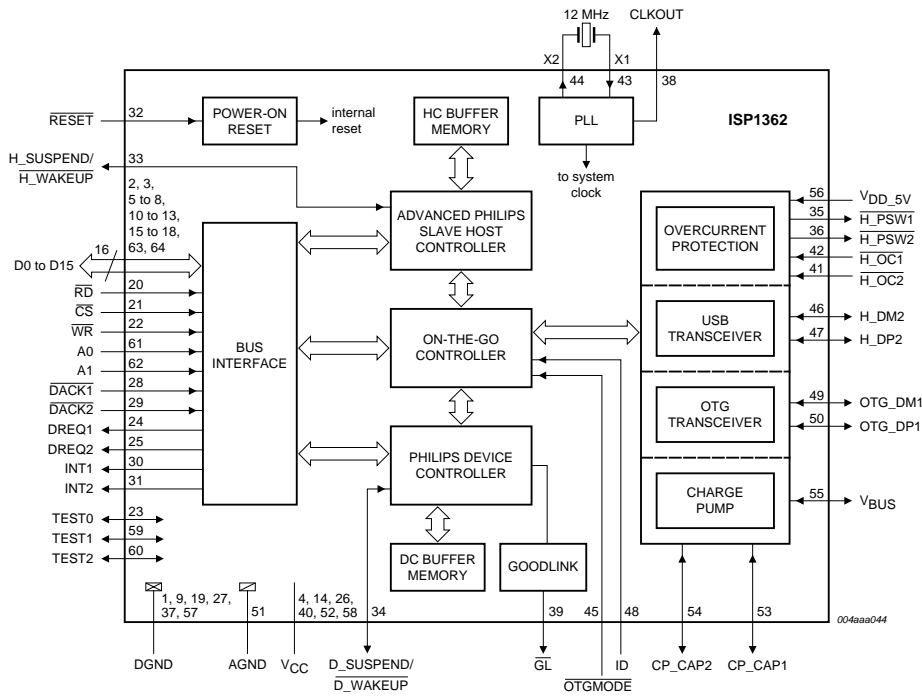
12 MHz
CLKOUT
X2
X1
44
43
38
$\overline{RESET}$
32
POWER-ON RESET
internal reset
HC BUFFER MEMORY
PLL
ISP1362
to system clock
H_SUSPEND/
$\overline{H\_WAKEUP}$
33
2, 3, 5 to 8, 10 to 13, 15 to 18, 63, 64
16
D0 to D15
ADVANCED PHILIPS SLAVE HOST CONTROLLER
56
$V_{DD\_5V}$
35
$\overline{H\_PSW1}$
36
$\overline{H\_PSW2}$
42
$\overline{H\_OC1}$
41
$\overline{H\_OC2}$
OVERCURRENT PROTECTION
$\overline{RD}$
20
$\overline{CS}$
21
$\overline{WR}$
22
A0
61
A1
62
$\overline{DACK1}$
28
$\overline{DACK2}$
29
DREQ1
24
DREQ2
25
INT1
30
INT2
31
BUS INTERFACE
ON-THE-GO CONTROLLER
USB TRANSCEIVER
46
H_DM2
47
H_DP2
OTG TRANSCEIVER
49
OTG_DM1
50
OTG_DP1
PHILIPS DEVICE CONTROLLER
CHARGE PUMP
55
$V_{BUS}$
TEST0
23
TEST1
59
TEST2
60
DC BUFFER MEMORY
GOODLINK
1, 9, 19, 27, 37, 57
51
4, 14, 26, 40, 52, 58
34
39
45
48
54
53
004aaa044
DGND
AGND
$V_{CC}$
D_SUSPEND/
$\overline{D\_WAKEUP}$
$\overline{GL}$
$\overline{OTGMODE}$
ID
CP_CAP2
CP_CAP1